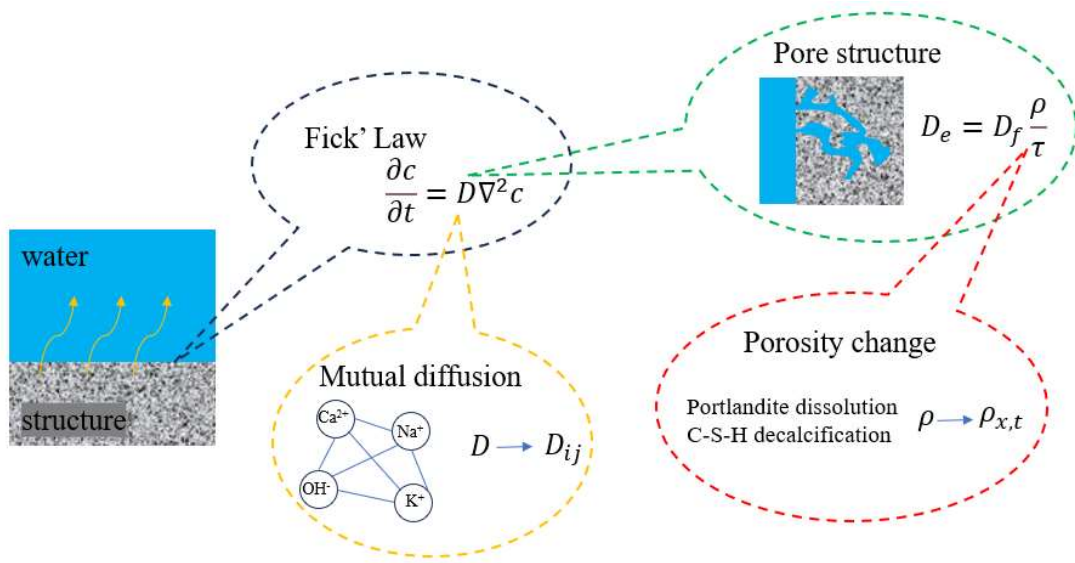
Fick' Law
$\frac{\partial c}{\partial t} = D\nabla^2 c$

Pore structure
$D_e = D_f \frac{\rho}{\tau}$

water

structure

Mutual diffusion
$Ca^{2+}$
$Na^+$
$OH^-$
$K^+$
$D \rightarrow D_{ij}$

Porosity change
Portlandite dissolution
C-S-H decalcification
$\rho \rightarrow \rho_{x,t}$